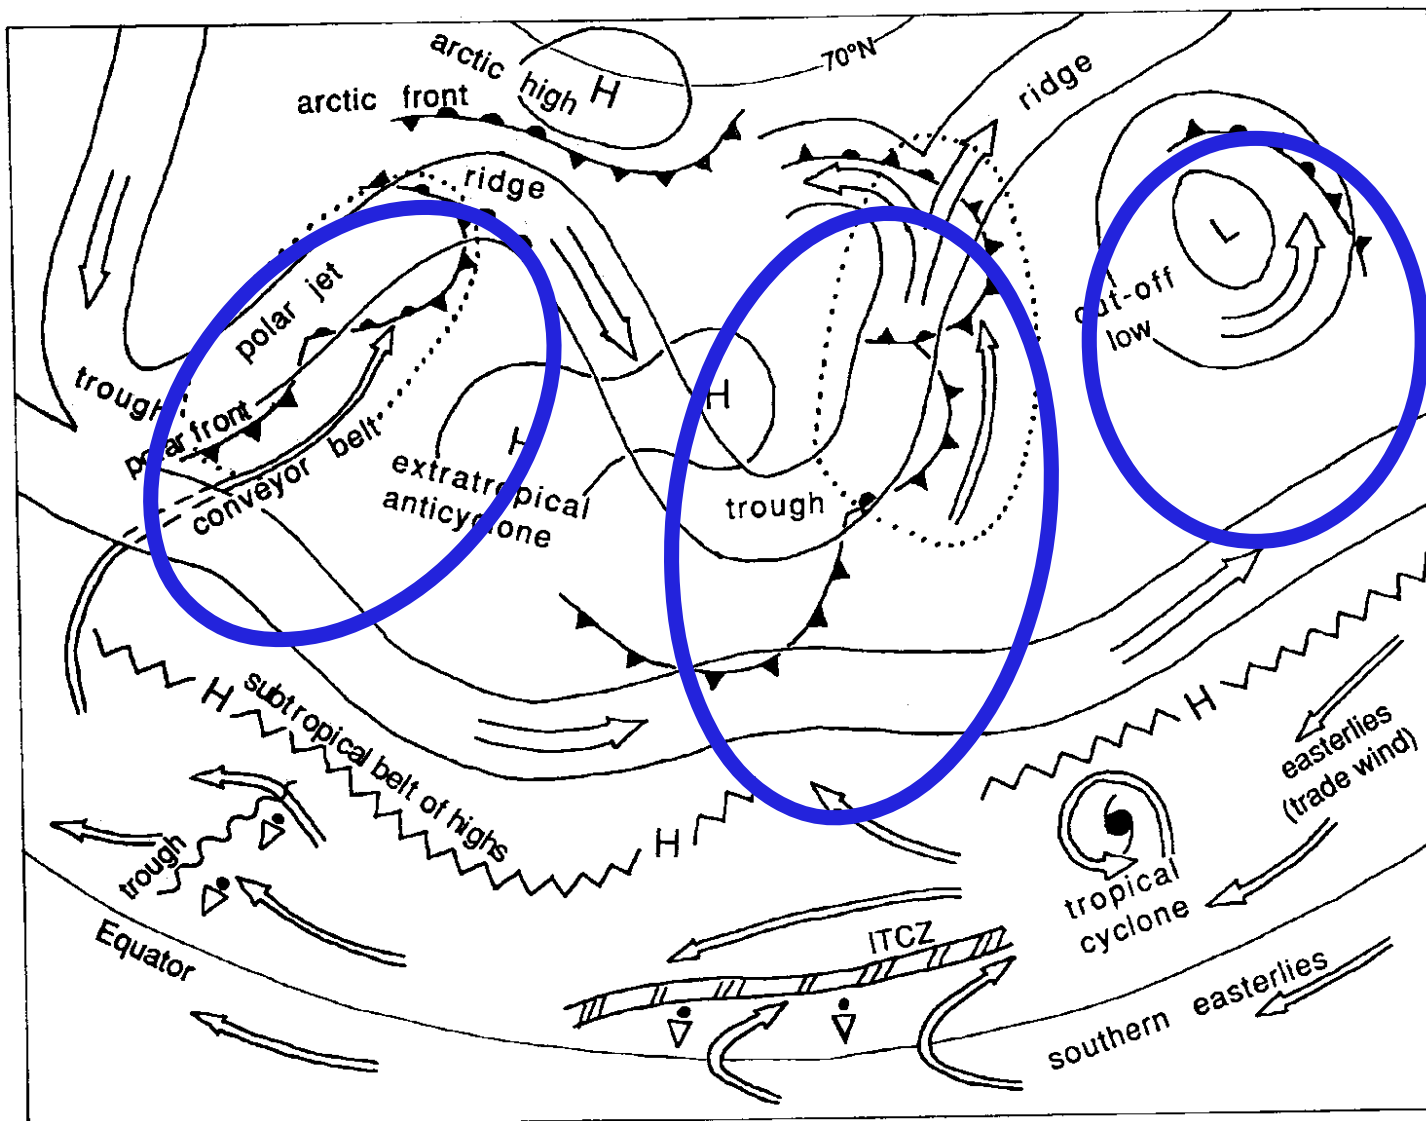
arctic high H
70°N
arctic front
ridge
ridge
polar jet
trough
polar front
conveyor belt
H
extratropical anticyclone
H
trough
L
cut-off low
H
subtropical belt of highs
H
H
easterlies (trade wind)
trough
tropical cyclone
Equator
ITCZ
southern easterlies